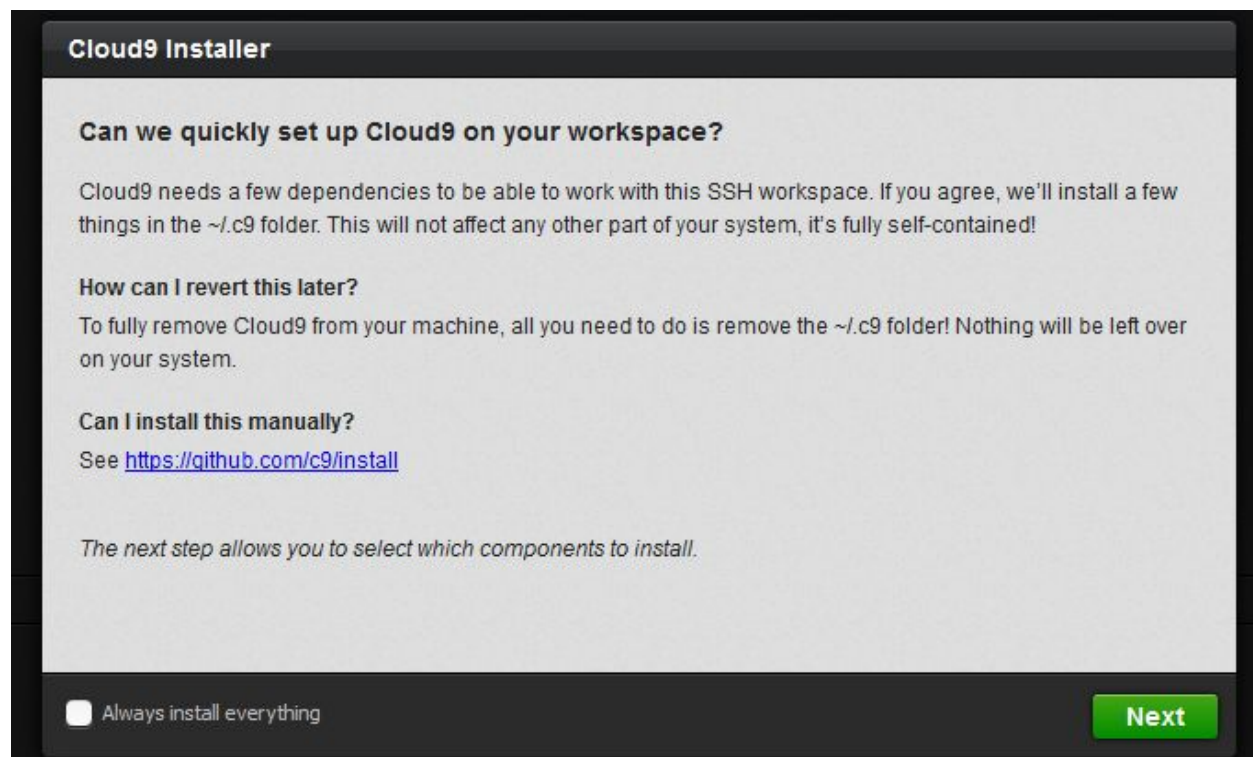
Cloud9 Installer

Can we quickly set up Cloud9 on your workspace?

Cloud9 needs a few dependencies to be able to work with this SSH workspace. If you agree, we'll install a few things in the ~/.c9 folder. This will not affect any other part of your system, it's fully self-contained!

How can I revert this later?

To fully remove Cloud9 from your machine, all you need to do is remove the ~/.c9 folder! Nothing will be left over on your system.

Can I install this manually?

See https://github.com/c9/install

The next step allows you to select which components to install.

Always install everything

Next